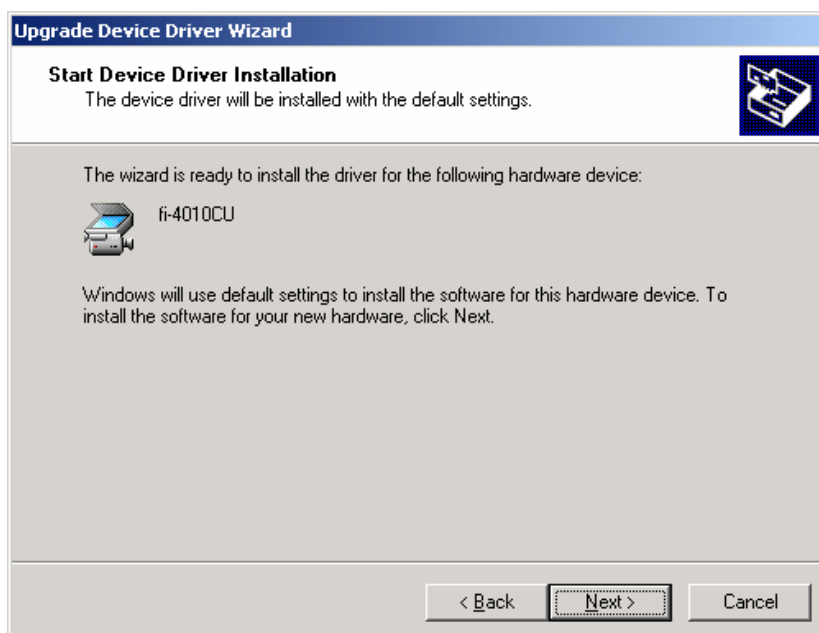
Upgrade Device Driver Wizard

Start Device Driver Installation
The device driver will be installed with the default settings.

The wizard is ready to install the driver for the following hardware device:

fi-4010CU

Windows will use default settings to install the software for this hardware device. To install the software for your new hardware, click Next.

< Back
Next >
Cancel